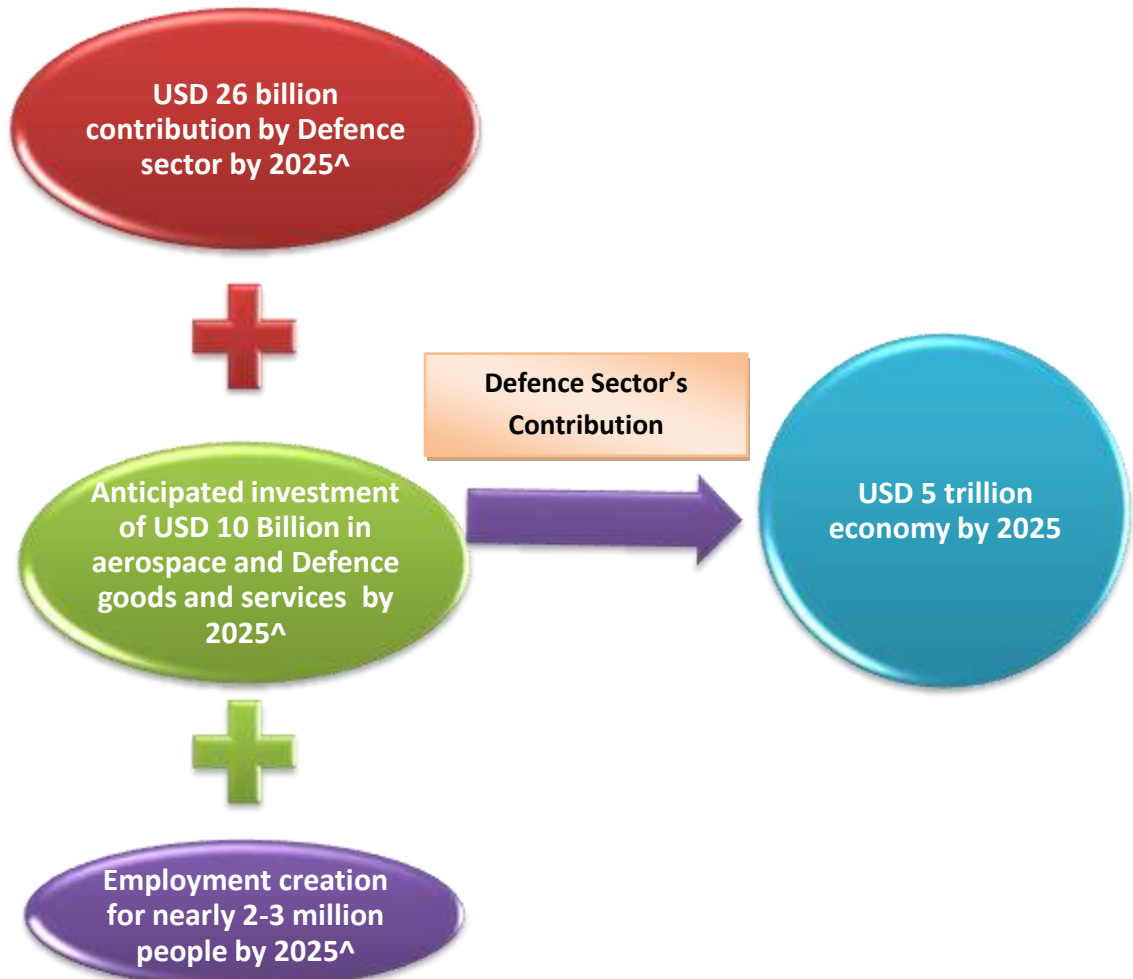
USD 26 billion contribution by Defence sector by 2025^

Defence Sector's Contribution

Anticipated investment of USD 10 Billion in aerospace and Defence goods and services by 2025^

USD 5 trillion economy by 2025

Employment creation for nearly 2-3 million people by 2025^